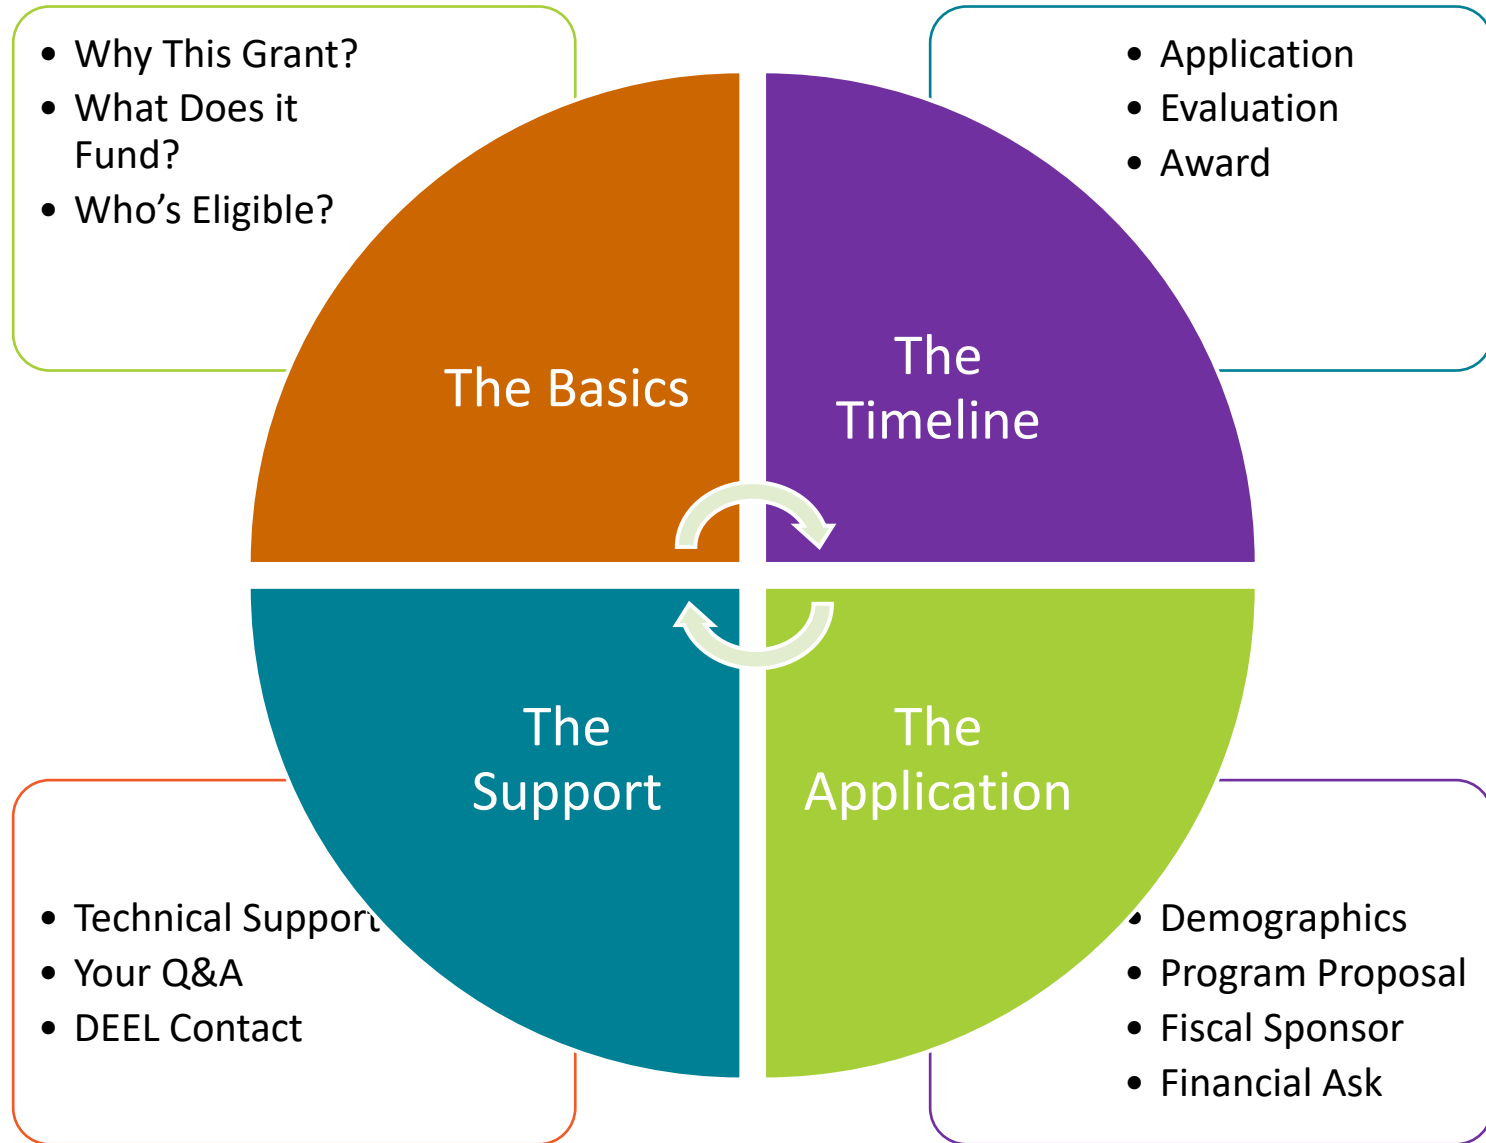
- Why This Grant?
- What Does it Fund?
- Who’s Eligible?

- Application
- Evaluation
- Award

The Basics

The Timeline

The Support

The Application

- Technical Support
- Your Q&A
- DEEL Contact

- Demographics
- Program Proposal
- Fiscal Sponsor
- Financial Ask